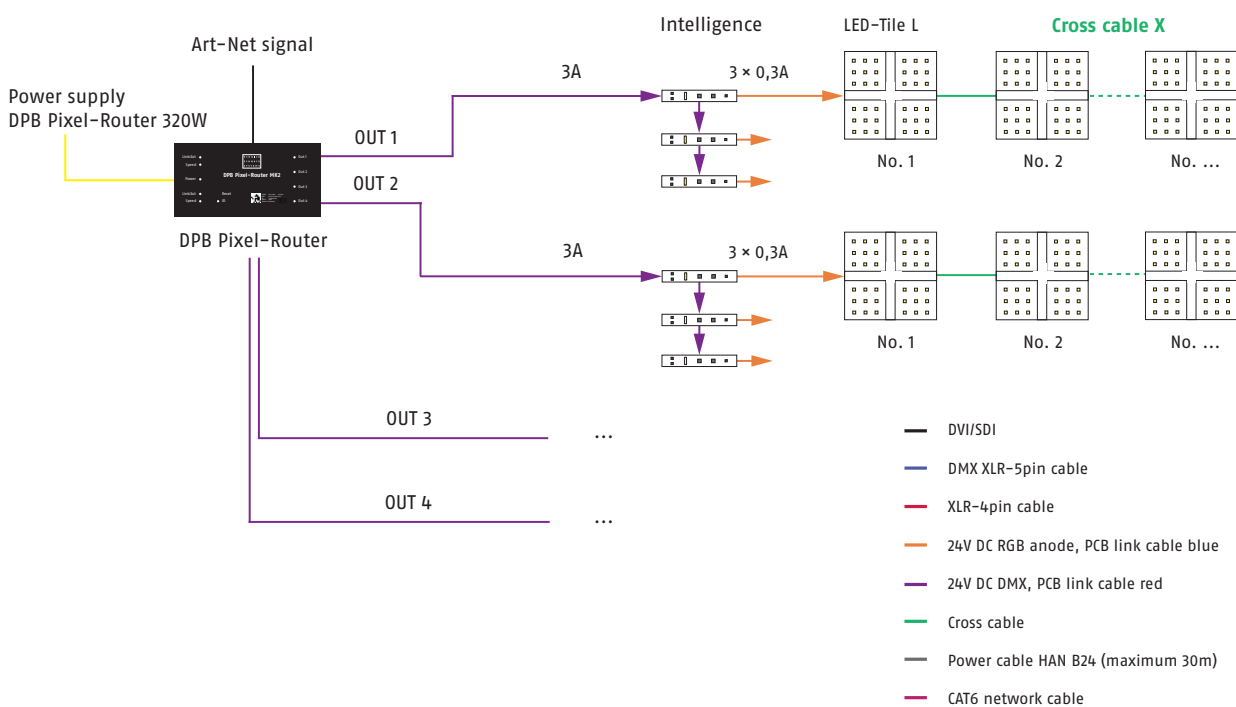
Art-Net signal

Power supply
DPB Pixel-Router 320W

DPB Pixel-Router MK2

DPB Pixel-Router

OUT 1

OUT 2

OUT 3 ...

OUT 4 ...

Intelligence

3A

3 × 0,3A

3A

3 × 0,3A

LED-Tile L

Cross cable X

No. 1

No. 2

No. ...

No. 1

No. 2

No. ...

DVI/SDI

DMX XLR-5pin cable

XLR-4pin cable

24V DC RGB anode, PCB link cable blue

24V DC DMX, PCB link cable red

Cross cable

Power cable HAN B24 (maximum 30m)

CAT6 network cable